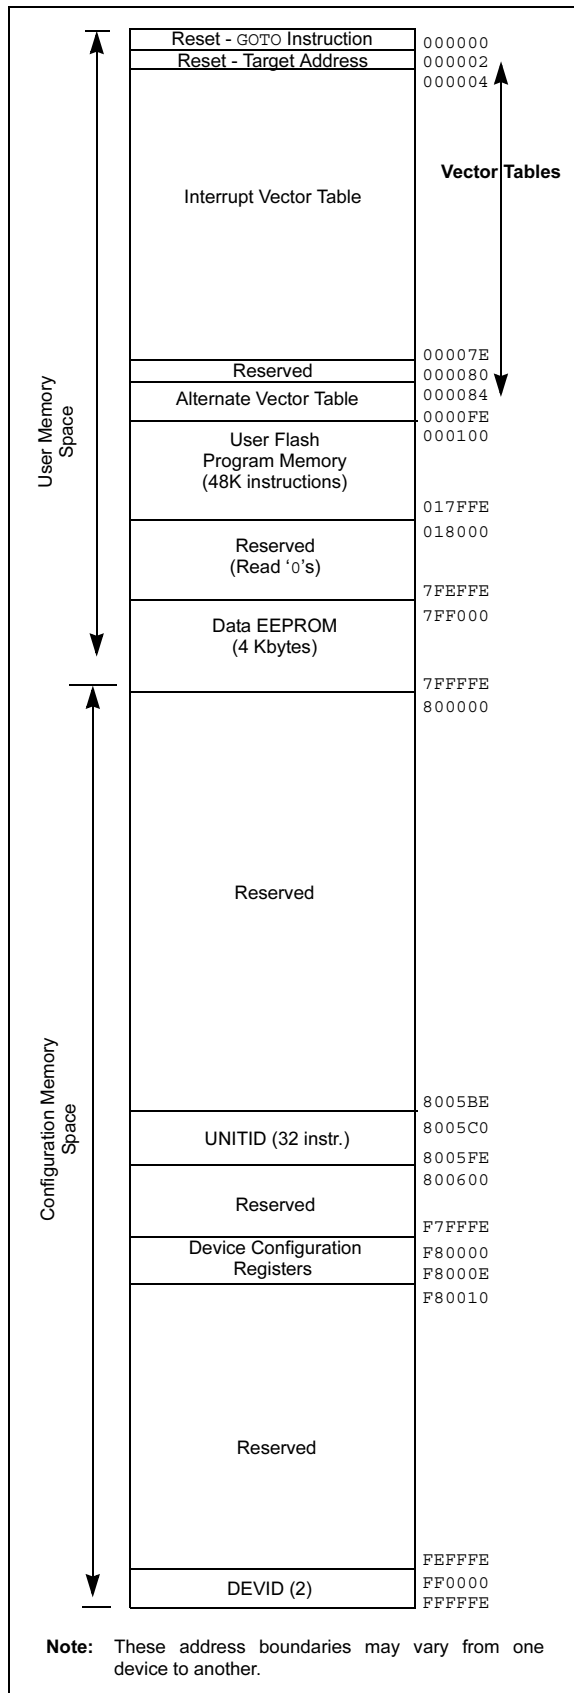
User Memory Space

Reset - GOTO Instruction
000000
Reset - Target Address
000002
000004

Vector Tables

Interrupt Vector Table

00007E
Reserved
000080
Alternate Vector Table
000084
0000FE
User Flash Program Memory (48K instructions)
000100
017FFE
Reserved (Read '0's)
018000
7FEFFE
Data EEPROM (4 Kbytes)
7FF000
7FFFFE

Configuration Memory Space

800000
Reserved
8005BE
UNITID (32 instr.)
8005C0
8005FE
Reserved
800600
F7FFFE
Device Configuration Registers
F80000
F8000E
F80010
Reserved
FEFFFE
DEVID (2)
FF0000
FFFFFE

Note: These address boundaries may vary from one device to another.